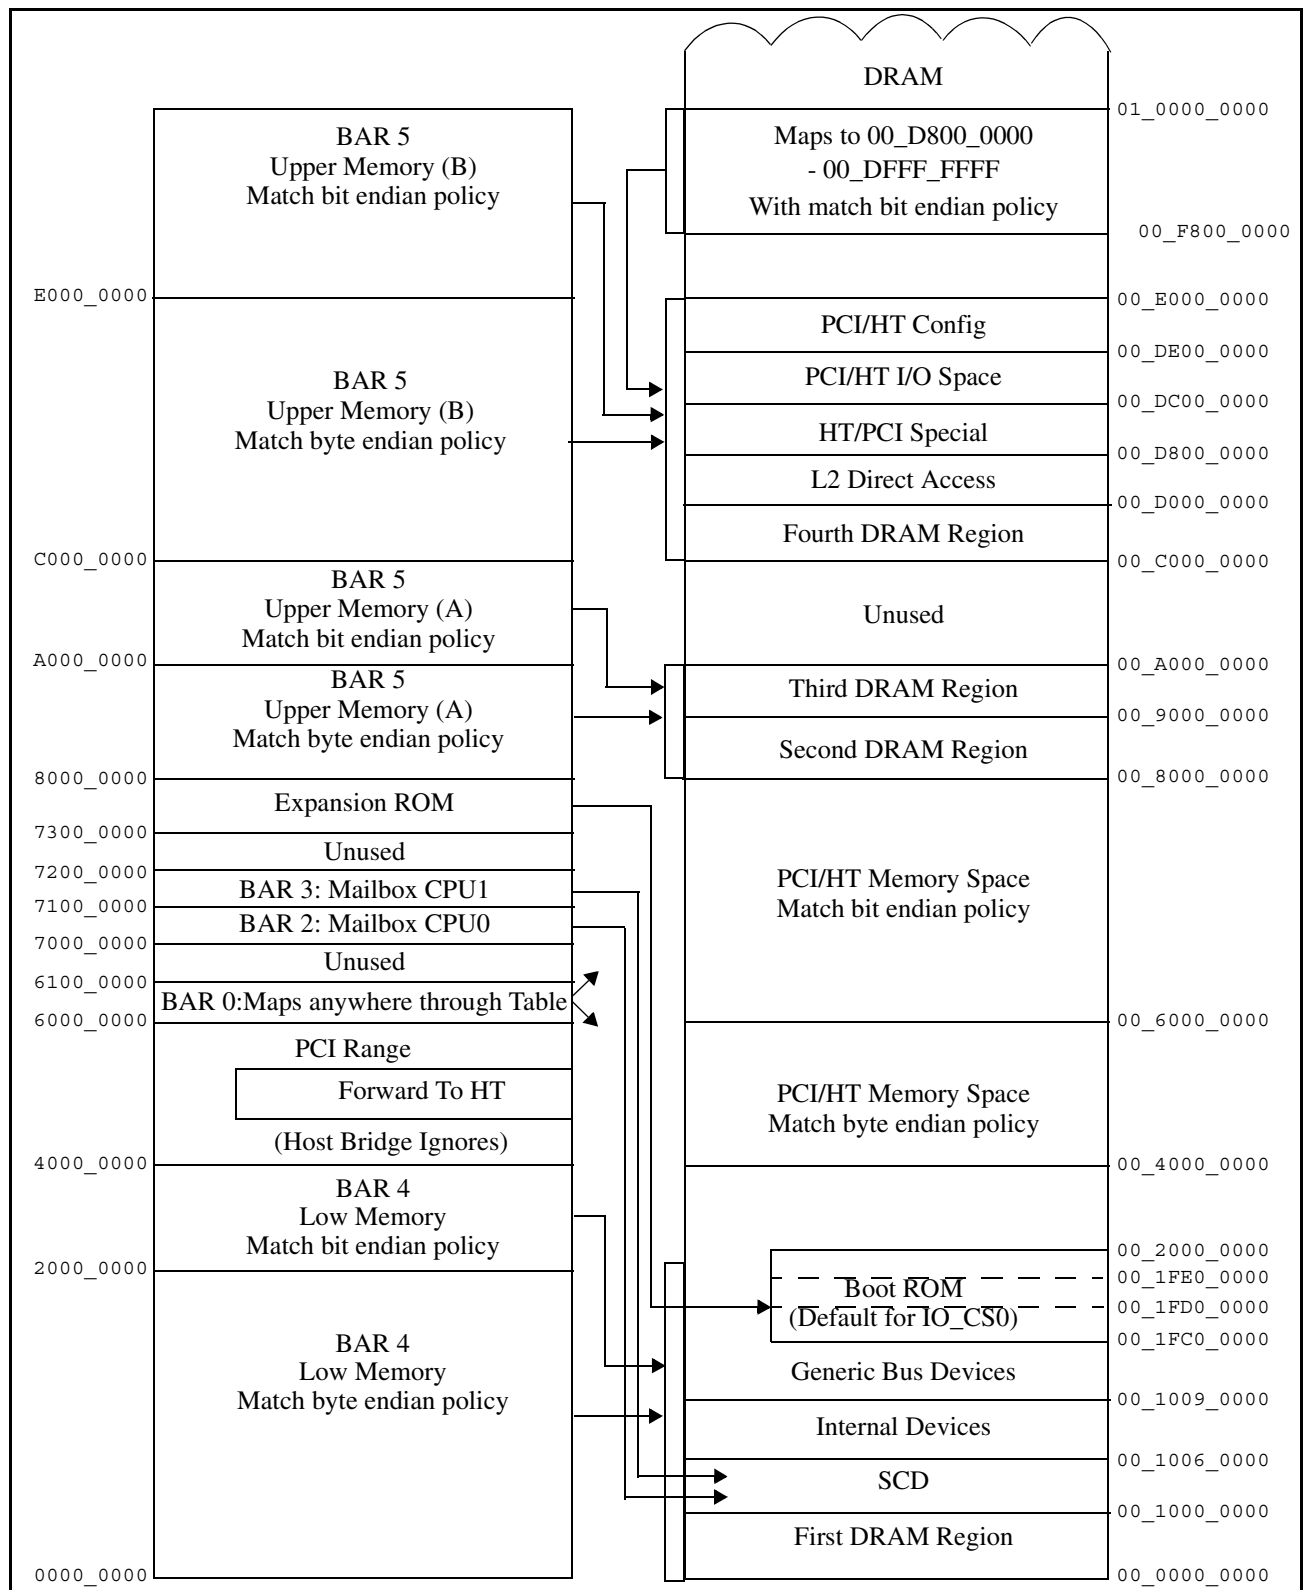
DRAM

01_0000_0000

Maps to 00_D800_0000
- 00_DFFF_FFFF
With match bit endian policy

00_F800_0000

BAR 5
Upper Memory (B)
Match bit endian policy

E000_0000

00_E000_0000

PCI/HT Config

00_DE00_0000

BAR 5
Upper Memory (B)
Match byte endian policy

PCI/HT I/O Space

00_DC00_0000

HT/PCI Special

00_D800_0000

L2 Direct Access

00_D000_0000

Fourth DRAM Region

C000_0000

00_C000_0000

BAR 5
Upper Memory (A)
Match bit endian policy

Unused

A000_0000

00_A000_0000

BAR 5
Upper Memory (A)
Match byte endian policy

Third DRAM Region

00_9000_0000

Second DRAM Region

8000_0000

00_8000_0000

Expansion ROM

7300_0000

Unused

7200_0000

BAR 3: Mailbox CPU1

PCI/HT Memory Space
Match bit endian policy

7100_0000

BAR 2: Mailbox CPU0

7000_0000

Unused

6100_0000

BAR 0:Maps anywhere through Table

6000_0000

00_6000_0000

PCI Range

Forward To HT

PCI/HT Memory Space
Match byte endian policy

(Host Bridge Ignores)

4000_0000

00_4000_0000

BAR 4
Low Memory
Match bit endian policy

00_2000_0000

2000_0000

Boot ROM

00_1FE0_0000

(Default for IO_CS0)

00_1FD0_0000

00_1FC0_0000

BAR 4
Low Memory
Match byte endian policy

Generic Bus Devices

00_1009_0000

Internal Devices

00_1006_0000

SCD

00_1000_0000

First DRAM Region

0000_0000

00_0000_0000